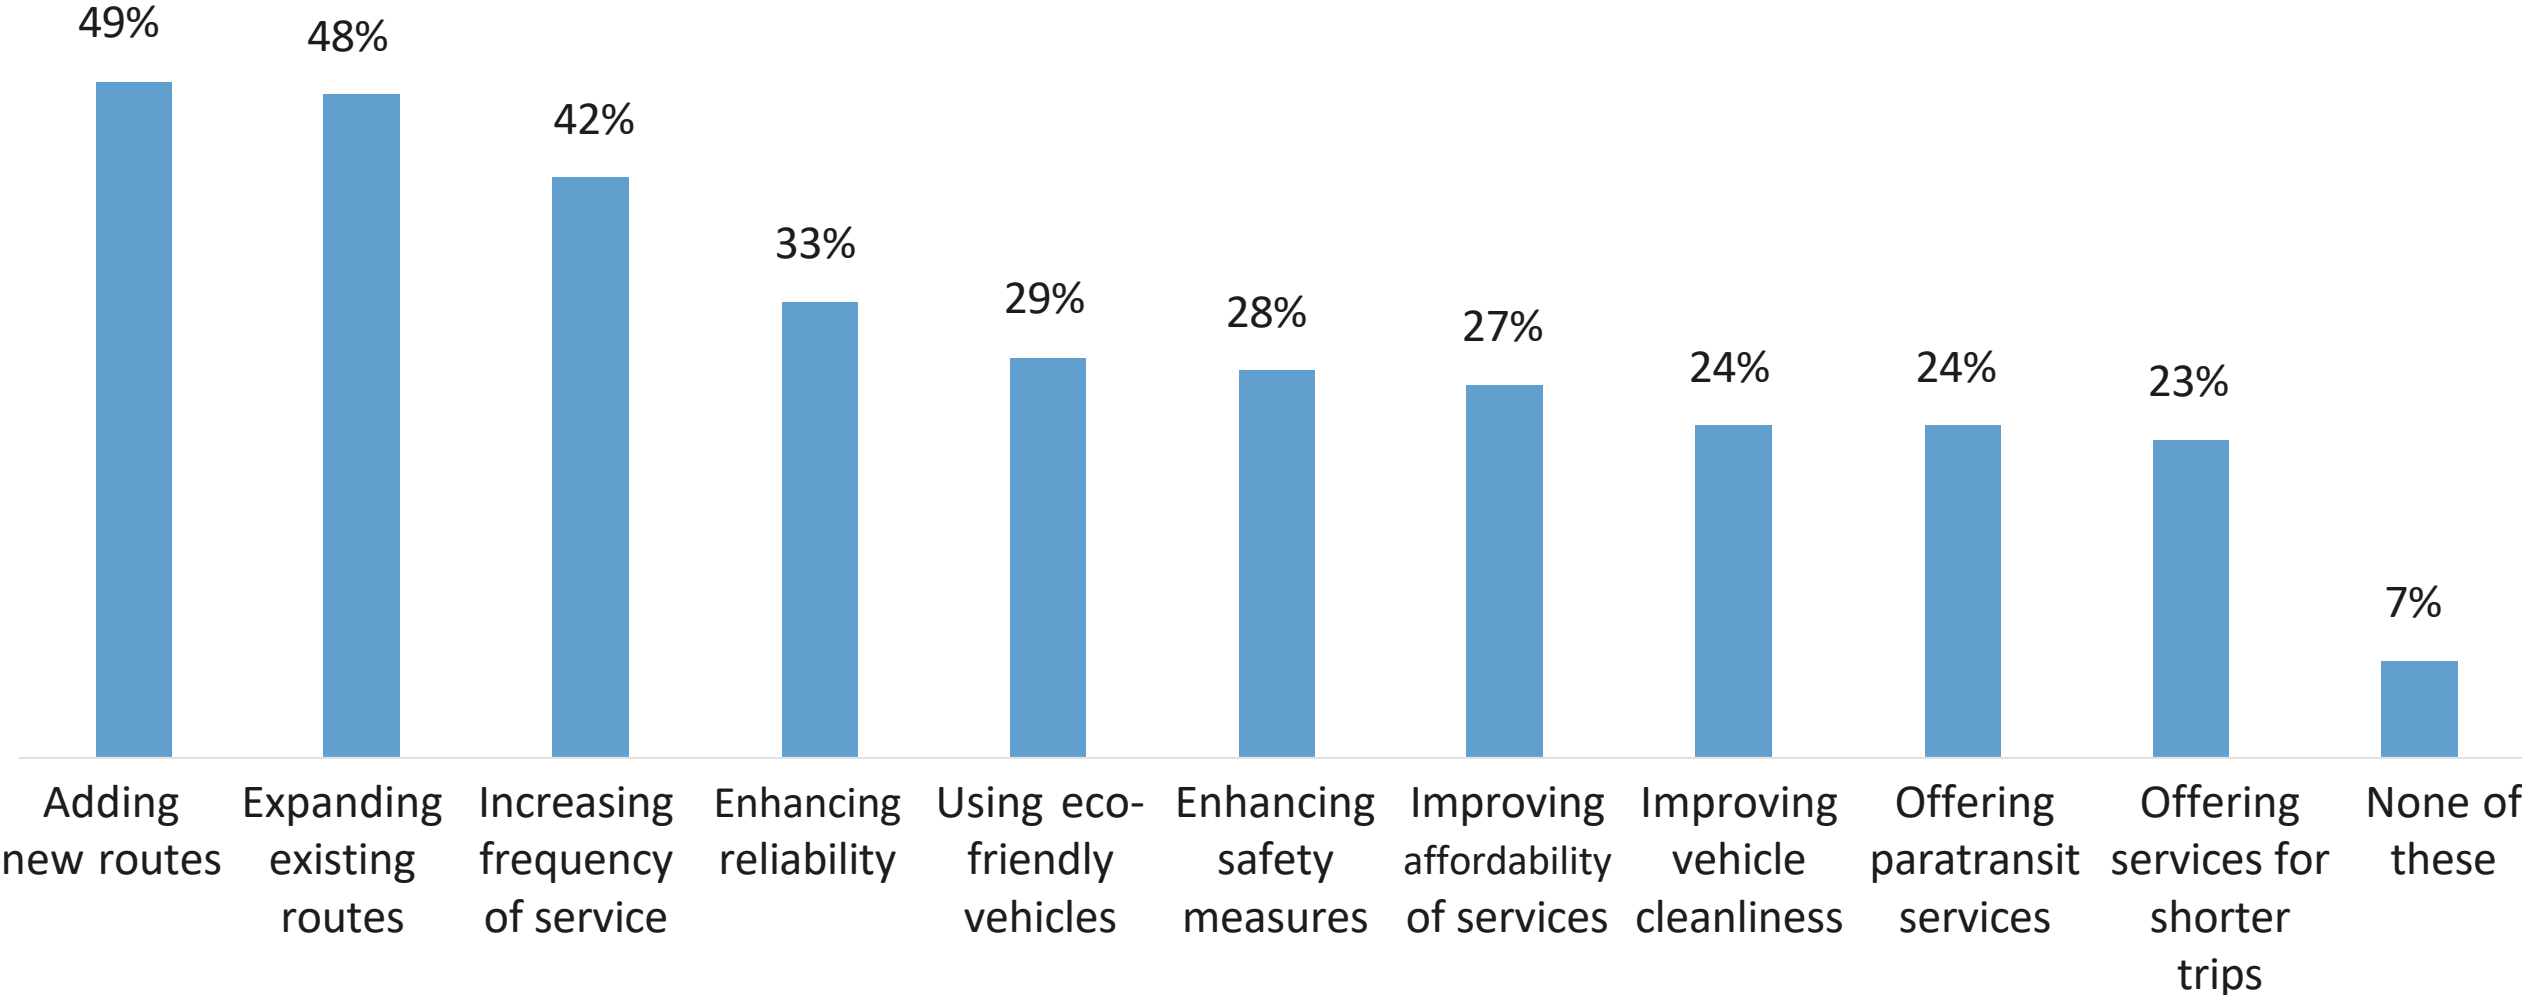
49%
48%
42%
33%
29%
28%
27%
24%
24%
23%
7%

Adding new routes
Expanding existing routes
Increasing frequency of service
Enhancing reliability
Using eco-friendly vehicles
Enhancing safety measures
Improving affordability of services
Improving vehicle cleanliness
Offering paratransit services
Offering services for shorter trips
None of these